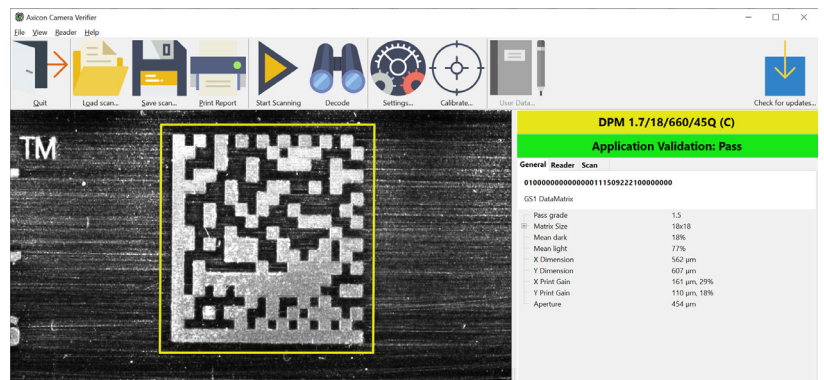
Axicon Camera Verifier

File View Reader Help

Quit Load scan... Save scan... Print Report Start Scanning Decode Settings... Calibrate... User Data... Check for updates...

TM

DPM 1.7/18/660/45Q (C)

Application Validation: Pass

General Reader Scan

0100000000000000111509222100000000

GS1 DataMatrix

| | |
|---|---|
| Pass grade | 1.5 |
| Matrix Size | 18x18 |
| Mean dark | 18% |
| Mean light | 77% |
| X Dimension | 562 µm |
| Y Dimension | 607 µm |
| X Print Gain | 161 µm, 29% |
| Y Print Gain | 110 µm, 18% |
| Aperture | 454 µm |